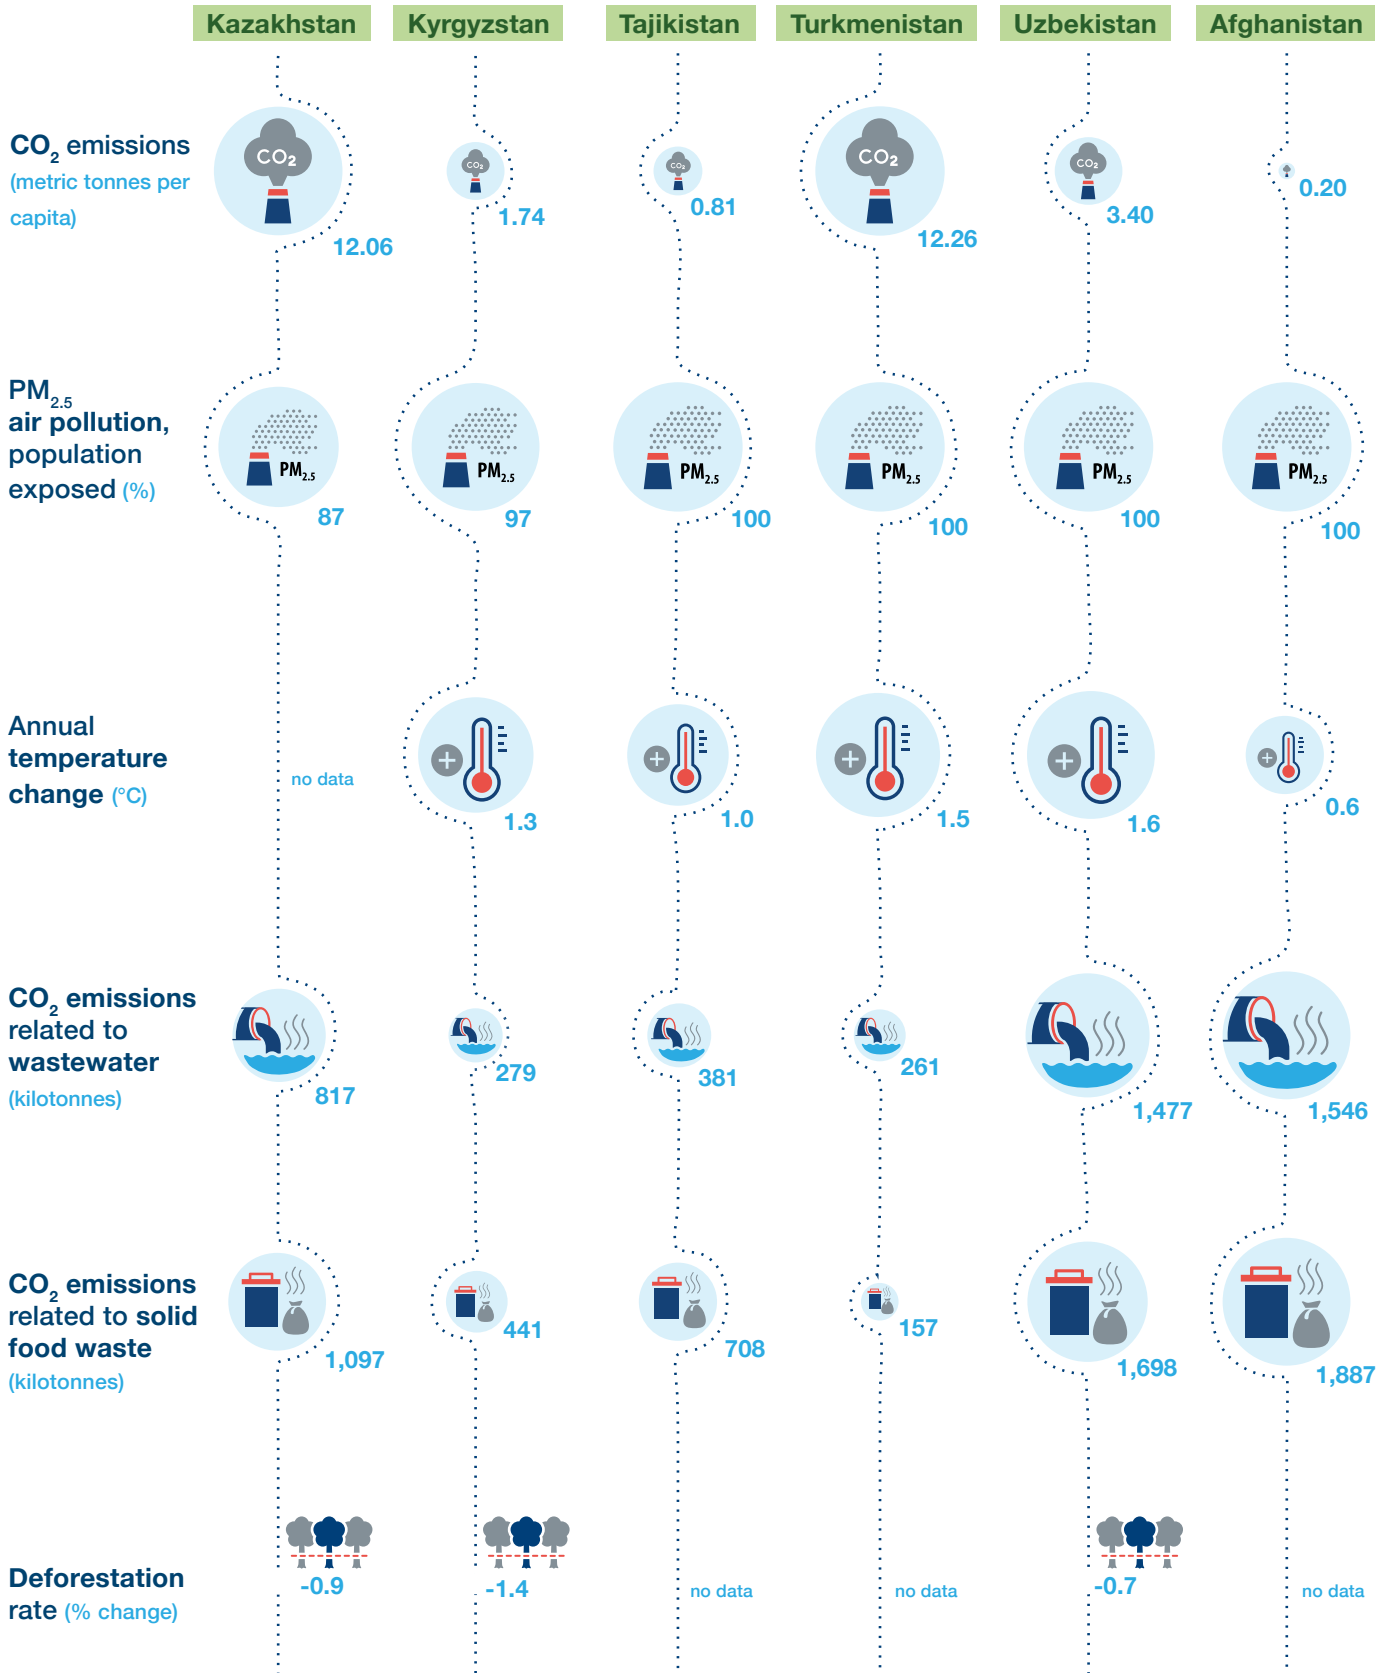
Kazakhstan Kyrgyzstan Tajikistan Turkmenistan Uzbekistan Afghanistan

$CO_2$ emissions (metric tonnes per capita)

$CO_2$ 12.06
$CO_2$ 1.74
$CO_2$ 0.81
$CO_2$ 12.26
$CO_2$ 3.40
0.20

$PM_{2.5}$ air pollution, population exposed (%)

$PM_{2.5}$ 87
$PM_{2.5}$ 97
$PM_{2.5}$ 100
$PM_{2.5}$ 100
$PM_{2.5}$ 100
$PM_{2.5}$ 100

Annual temperature change (°C)

no data
1.3
1.0
1.5
1.6
0.6

$CO_2$ emissions related to wastewater (kilotonnes)

817
279
381
261
1,477
1,546

$CO_2$ emissions related to solid food waste (kilotonnes)

1,097
441
708
157
1,698
1,887

Deforestation rate (% change)

-0.9
-1.4
no data
no data
-0.7
no data